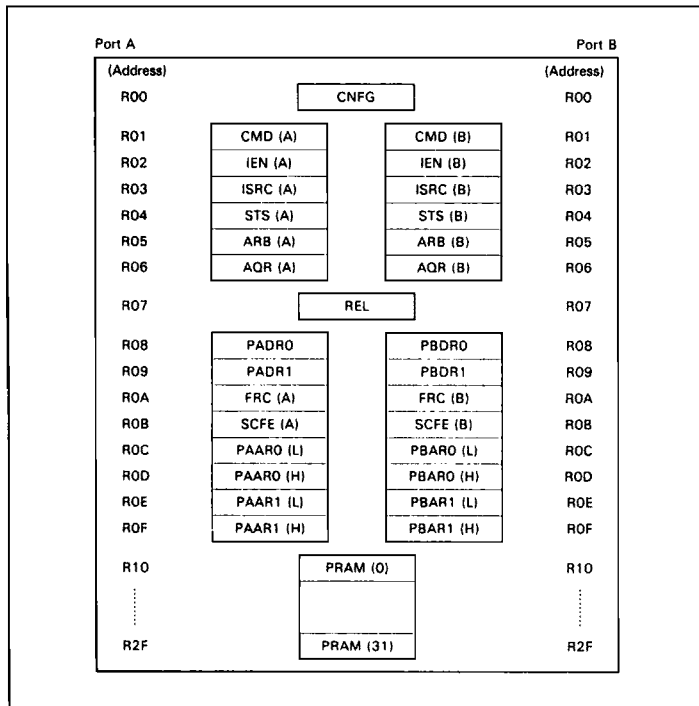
Port A

Port B

(Address)

(Address)

R00 CNFG R00

R01 CMD (A) CMD (B) R01

R02 IEN (A) IEN (B) R02

R03 ISRC (A) ISRC (B) R03

R04 STS (A) STS (B) R04

R05 ARB (A) ARB (B) R05

R06 AQR (A) AQR (B) R06

R07 REL R07

R08 PADR0 PBDR0 R08

R09 PADR1 PBDR1 R09

R0A FRC (A) FRC (B) R0A

R0B SCFE (A) SCFE (B) R0B

R0C PAAR0 (L) PBAR0 (L) R0C

R0D PAAR0 (H) PBAR0 (H) R0D

R0E PAAR1 (L) PBAR1 (L) R0E

R0F PAAR1 (H) PBAR1 (H) R0F

R10 PRAM (0) R10

R2F PRAM (31) R2F